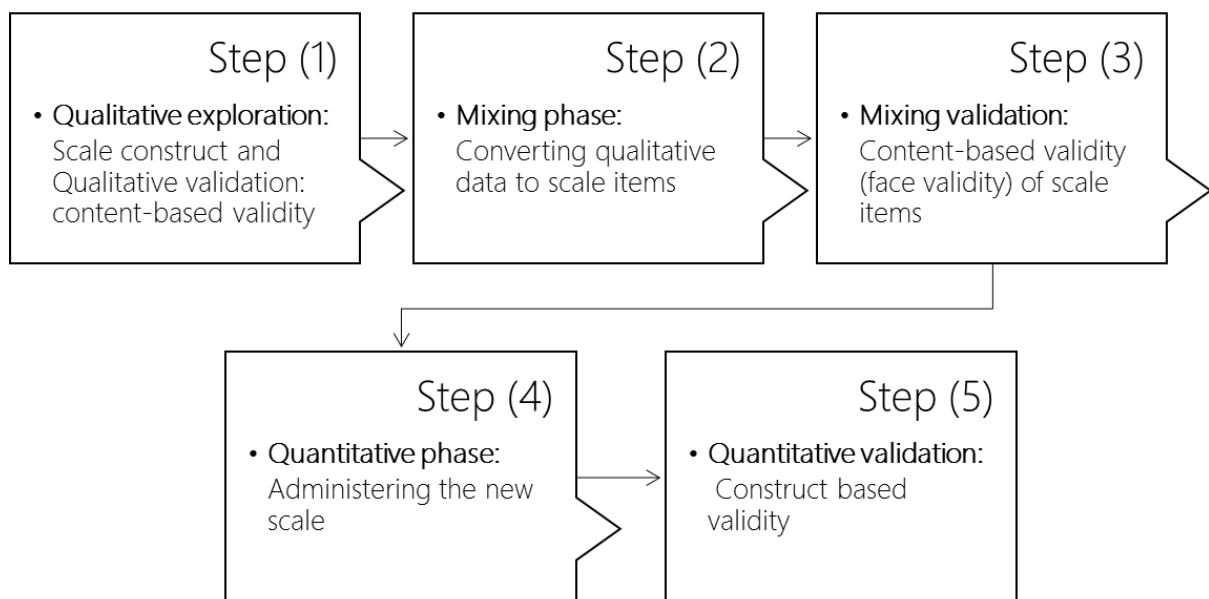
Step (1)

• Qualitative exploration: Scale construct and Qualitative validation: content-based validity

Step (2)

• Mixing phase: Converting qualitative data to scale items

Step (3)

• Mixing validation: Content-based validity (face validity) of scale items

Step (4)

• Quantitative phase: Administering the new scale

Step (5)

• Quantitative validation: Construct based validity